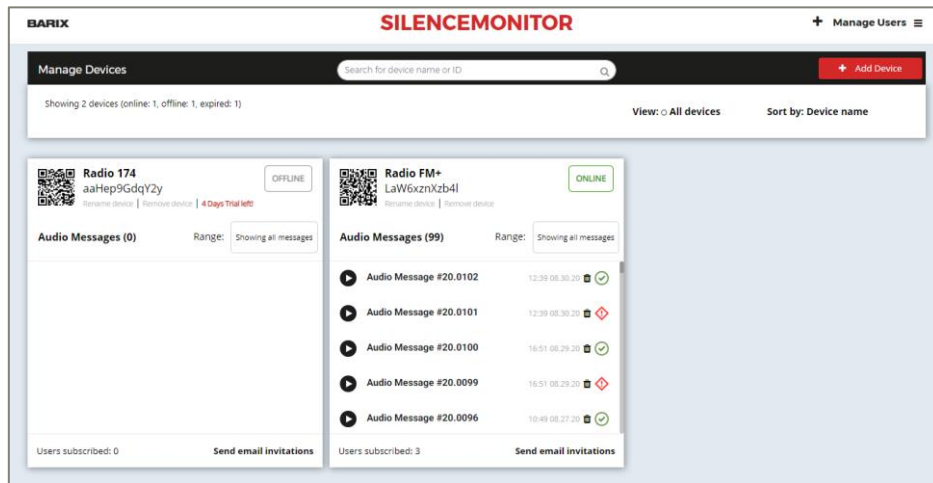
BARIX

SILENCEMONITOR

+ Manage Users ≡

Manage Devices

Search for device name or ID

+ Add Device

Showing 2 devices (online: 1, offline: 1, expired: 1)

View: ○ All devices

Sort by: Device name

Radio 174
aaHep9GdqY2y
Rename device | Remove device | 4 Days Trial left!

OFFLINE

Audio Messages (0)

Range: Showing all messages

Users subscribed: 0

Send email invitations

Radio FM+
LaW6xznXzb4l
Rename device | Remove device

ONLINE

Audio Messages (99)

Range: Showing all messages

Audio Message #20.0102 12:39 08.30.20

Audio Message #20.0101 12:39 08.30.20

Audio Message #20.0100 16:51 08.29.20

Audio Message #20.0099 16:51 08.29.20

Audio Message #20.0096 10:49 08.27.20

Users subscribed: 3

Send email invitations